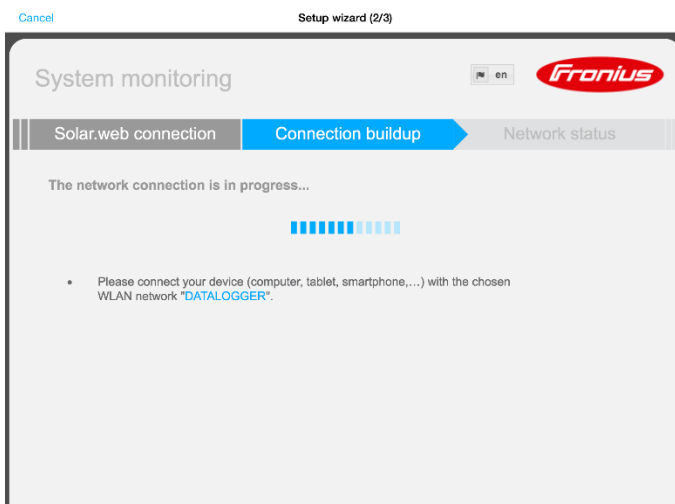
Cancel

Setup wizard (2/3)

System monitoring

en

Fronius

Solar.web connection

Connection buildup

Network status

The network connection is in progress...

• Please connect your device (computer, tablet, smartphone,...) with the chosen WLAN network "DATALOGGER".